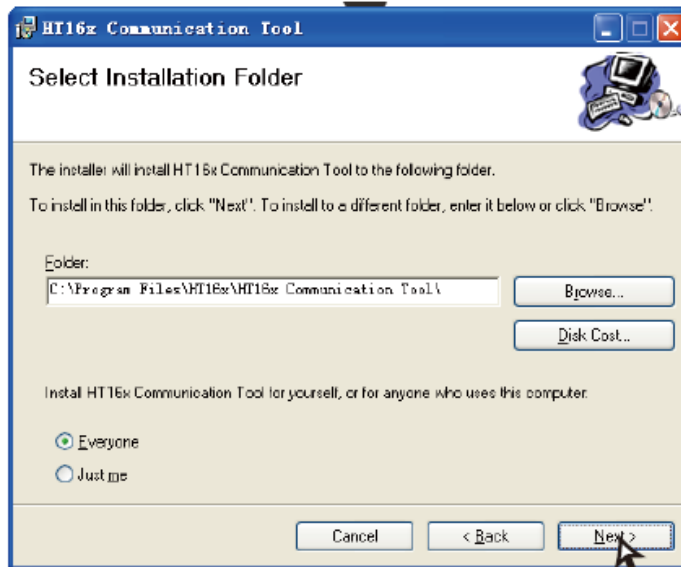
HT16x Communication Tool

Select Installation Folder

The installer will install HT16x Communication Tool to the following folder.

To install in this folder, click "Next". To install to a different folder, enter it below or click "Browse".

Folder:

C:\Program Files\HT16x\HT16x Communication Tool\

Browse...

Disk Cost...

Install HT16x Communication Tool for yourself, or for anyone who uses this computer:

Everyone

Just me

Cancel

< Back

Next >